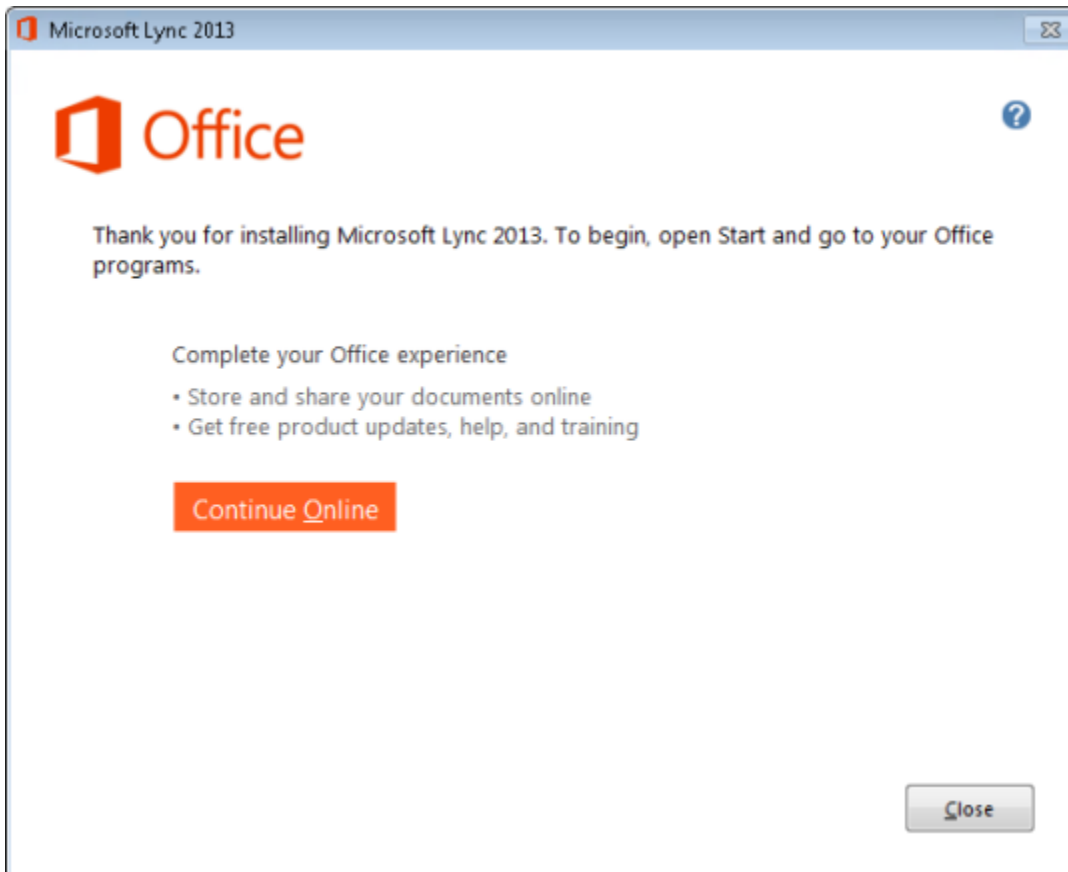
Microsoft Lync 2013

Office

Thank you for installing Microsoft Lync 2013. To begin, open Start and go to your Office programs.

Complete your Office experience

• Store and share your documents online
• Get free product updates, help, and training

Continue Online

Close